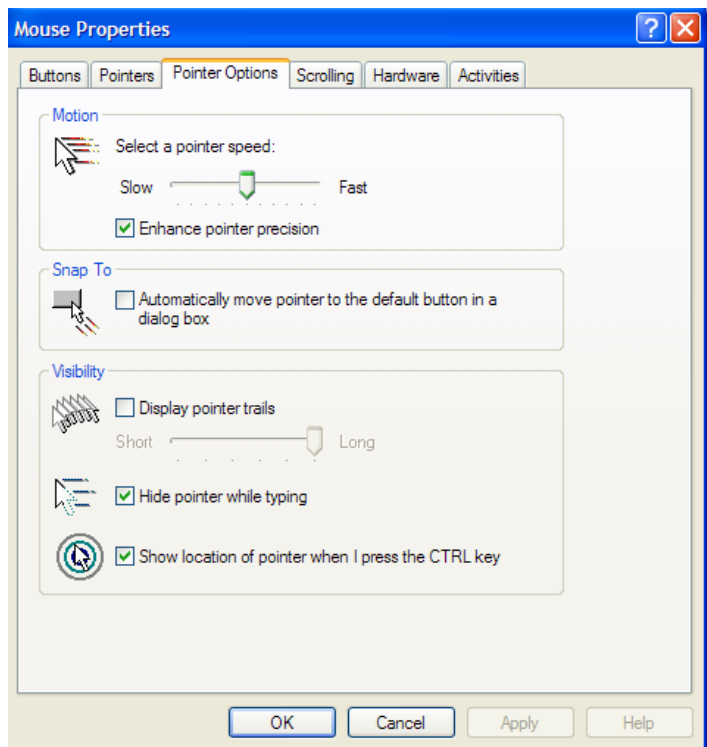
Mouse Properties

Buttons | Pointers | Pointer Options | Scrolling | Hardware | Activities

Motion

Select a pointer speed:

Slow Fast

Enhance pointer precision

Snap To

Automatically move pointer to the default button in a dialog box

Visibility

Display pointer trails

Short Long

Hide pointer while typing

Show location of pointer when I press the CTRL key

OK Cancel Apply Help